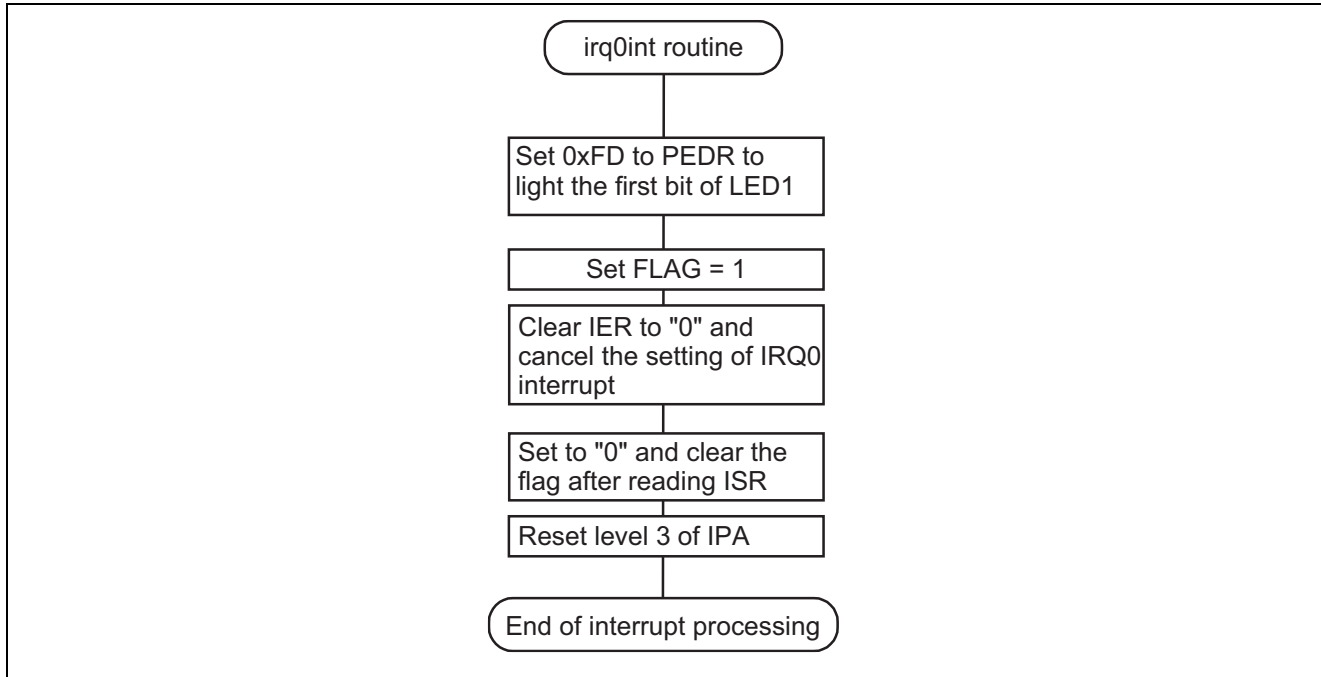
irq0int routine

Set 0xFD to PEDR to light the first bit of LED1

Set FLAG = 1

Clear IER to "0" and cancel the setting of IRQ0 interrupt

Set to "0" and clear the flag after reading ISR

Reset level 3 of IPA

End of interrupt processing